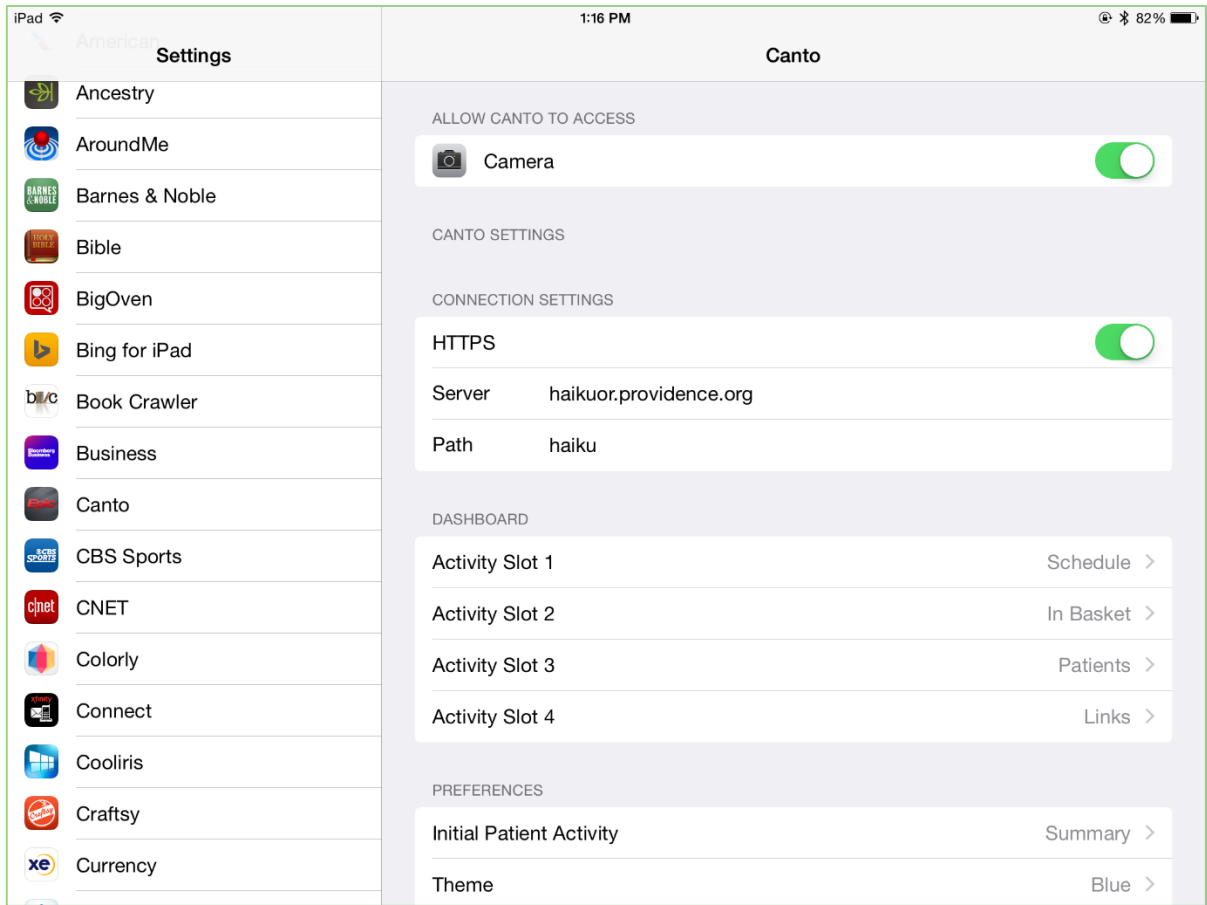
iPad
1:16 PM
82%

American
Settings
Ancestry
AroundMe
Barnes & Noble
Bible
BigOven
Bing for iPad
Book Crawler
Business
Canto
CBS Sports
CNET
Colorly
Connect
Cooliris
Craftsy
Currency

Canto
ALLOW CANTO TO ACCESS
Camera
CANTO SETTINGS
CONNECTION SETTINGS
HTTPS
Server haikuor.providence.org
Path haiku
DASHBOARD
Activity Slot 1 Schedule
Activity Slot 2 In Basket
Activity Slot 3 Patients
Activity Slot 4 Links
PREFERENCES
Initial Patient Activity Summary
Theme Blue